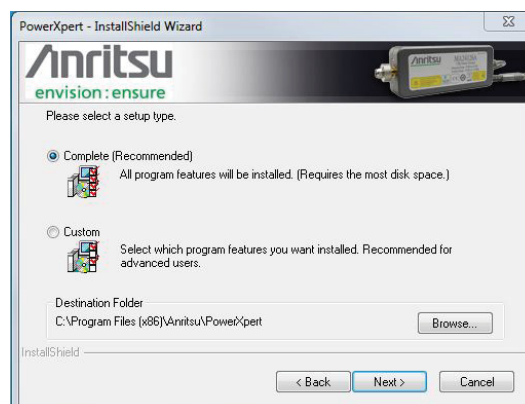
PowerXpert - InstallShield Wizard

/nritsu
envision : ensure

/nritsu

Please select a setup type.

Complete (Recommended)
All program features will be installed. (Requires the most disk space.)

Custom
Select which program features you want installed. Recommended for advanced users.

Destination Folder
C:\Program Files (x86)\Anritsu\PowerXpert
Browse...

InstallShield

< Back
Next >
Cancel